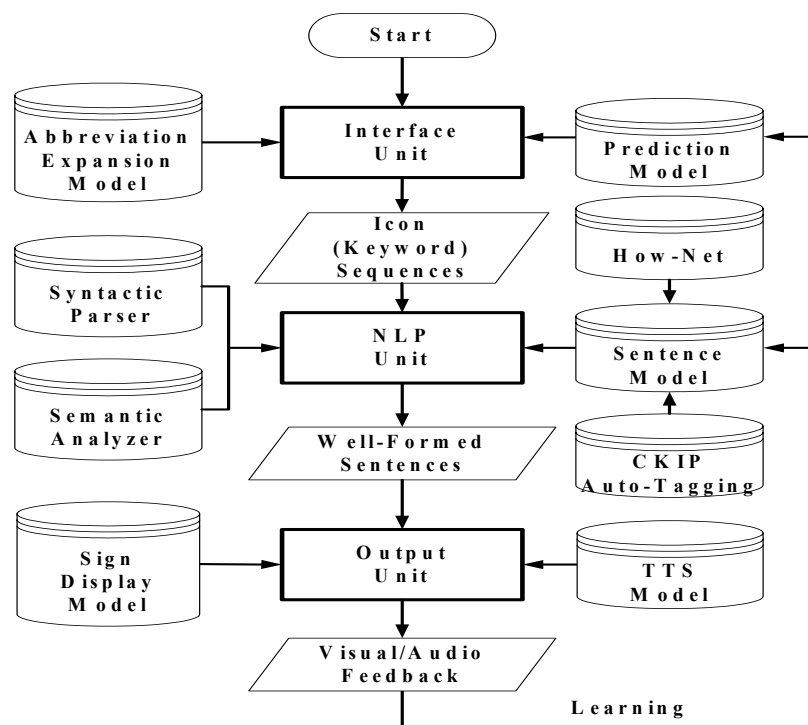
Start

Abbreviation Expansion Model

Interface Unit

Prediction Model

Icon (Keyword) Sequences

How-Net

Syntactic Parser

NLP Unit

Sentence Model

Semantic Analyzer

Well-Formed Sentences

CKIP Auto-Tagging

Sign Display Model

Output Unit

TTS Model

Visual/Audio Feedback

Learning